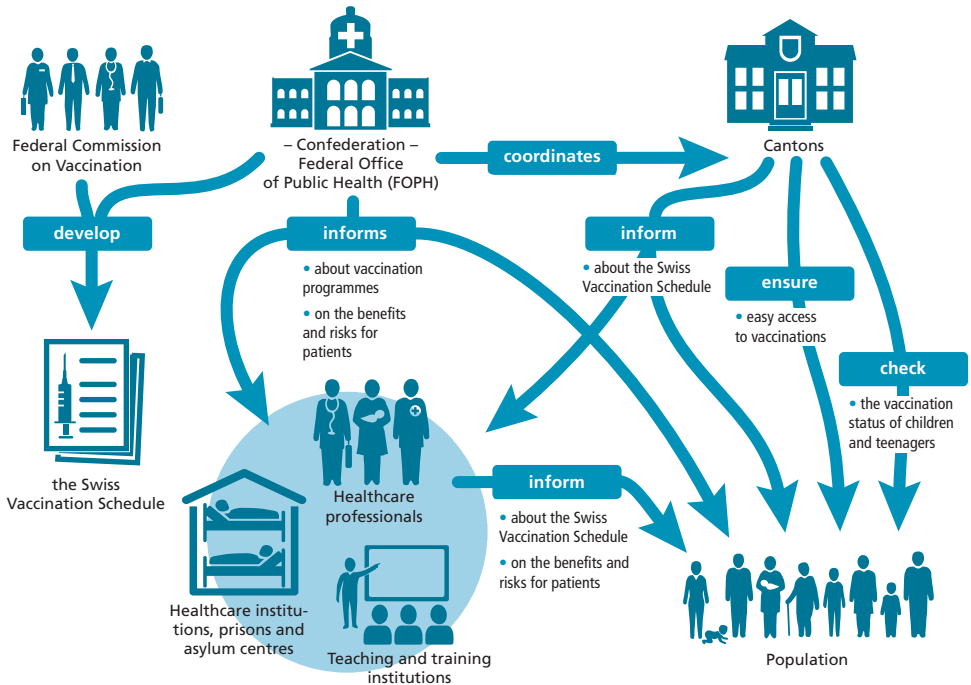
Federal Commission on Vaccination

– Confederation – Federal Office of Public Health (FOPH)

coordinates

Cantons

develop

informs

• about vaccination programmes

• on the benefits and risks for patients

inform

• about the Swiss Vaccination Schedule

ensure

• easy access to vaccinations

check

• the vaccination status of children and teenagers

the Swiss Vaccination Schedule

Healthcare professionals

inform

• about the Swiss Vaccination Schedule

• on the benefits and risks for patients

Healthcare institutions, prisons and asylum centres

Teaching and training institutions

Population